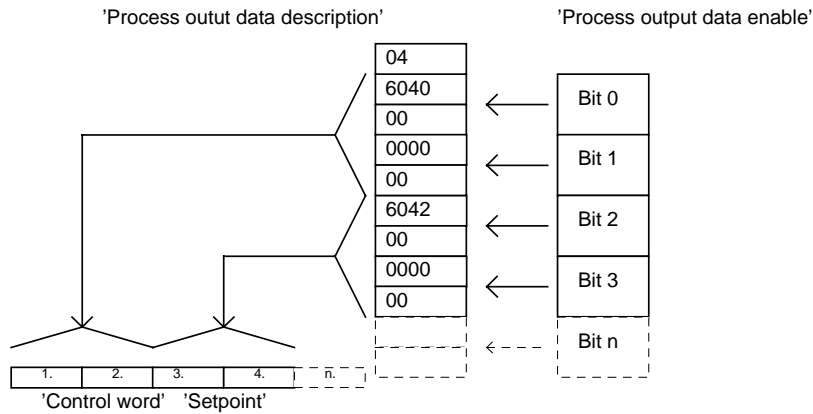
'Process outut data description'

'Process output data enable'

04
6040
00
0000
00
6042
00
0000
00

Bit 0
Bit 1
Bit 2
Bit 3
Bit n

| 1. | 2. | 3. | 4. | n. |
|---|---|---|---|---|

'Control word' 'Setpoint'